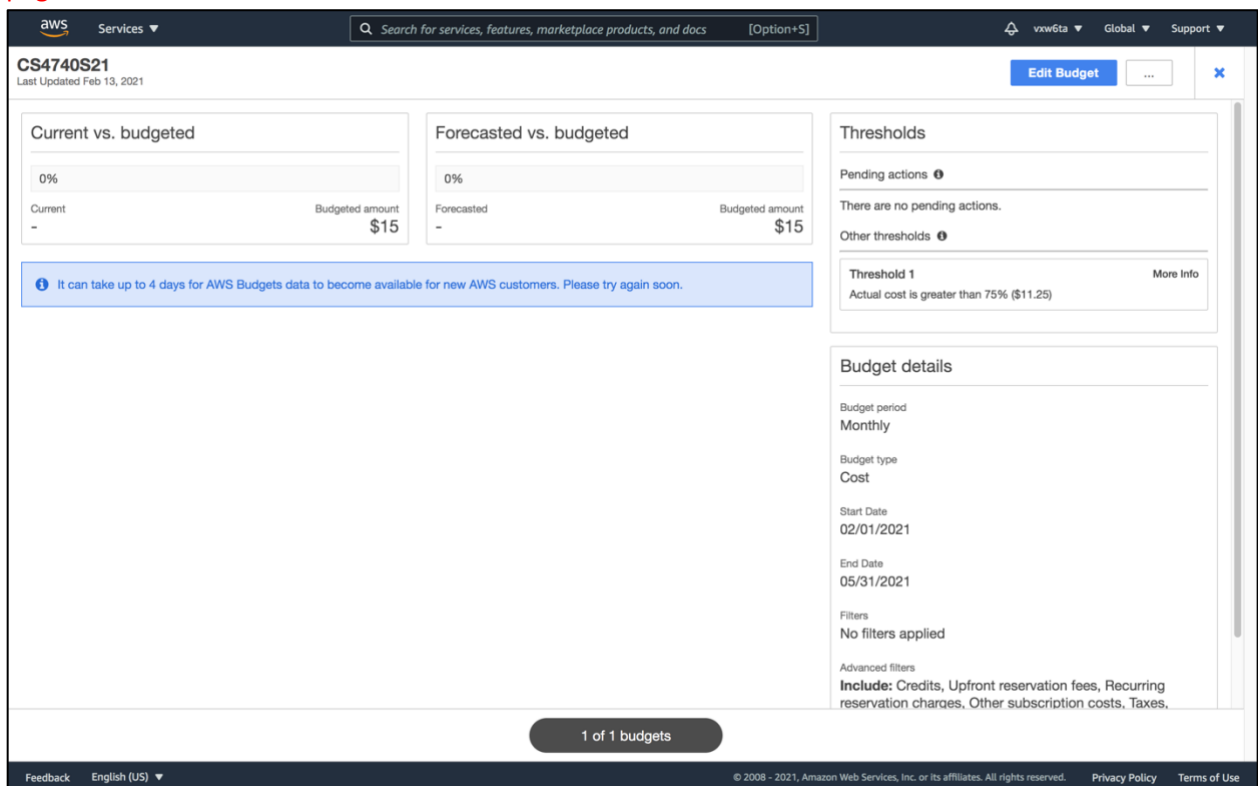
aws Services ▼

Search for services, features, marketplace products, and docs [Option+S]

vxw6ta ▼ Global ▼ Support ▼

CS4740S21
Last Updated Feb 13, 2021

Edit Budget ...

Current vs. budgeted

0%

Current
-

Budgeted amount
$15

Forecasted vs. budgeted

0%

Forecasted
-

Budgeted amount
$15

It can take up to 4 days for AWS Budgets data to become available for new AWS customers. Please try again soon.

Thresholds

Pending actions

There are no pending actions.

Other thresholds

Threshold 1
More Info
Actual cost is greater than 75% ($11.25)

Budget details

Budget period
Monthly

Budget type
Cost

Start Date
02/01/2021

End Date
05/31/2021

Filters
No filters applied

Advanced filters
**Include:** Credits, Upfront reservation fees, Recurring reservation charges, Other subscription costs, Taxes,

1 of 1 budgets

Feedback English (US) ▼

© 2008 - 2021, Amazon Web Services, Inc. or its affiliates. All rights reserved. Privacy Policy Terms of Use